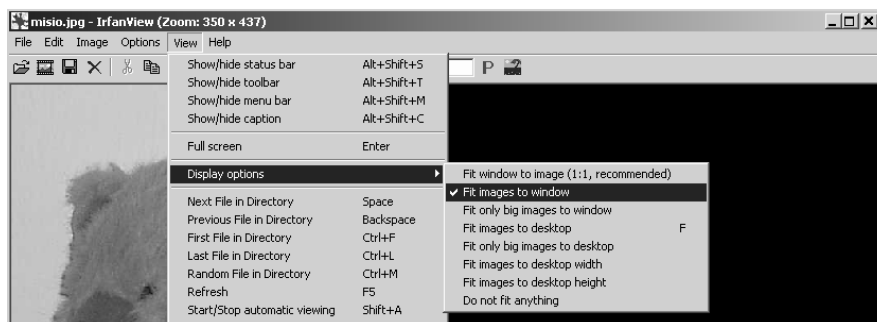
misio.jpg - IrfanView (Zoom: 350 x 437)

File Edit Image Options View Help

P

| | |
|---|---|
| Show/hide status bar | Alt+Shift+S |
| Show/hide toolbar | Alt+Shift+T |
| Show/hide menu bar | Alt+Shift+M |
| Show/hide caption | Alt+Shift+C |
| Full screen | Enter |
| Display options | |
| Next File in Directory | Space |
| Previous File in Directory | Backspace |
| First File in Directory | Ctrl+F |
| Last File in Directory | Ctrl+L |
| Random File in Directory | Ctrl+M |
| Refresh | F5 |
| Start/Stop automatic viewing | Shift+A |

| | |
|---|---|
| Fit window to image (1:1, recommended) | |
| ✔ Fit images to window | |
| Fit only big images to window | |
| Fit images to desktop | F |
| Fit only big images to desktop | |
| Fit images to desktop width | |
| Fit images to desktop height | |
| Do not fit anything | |